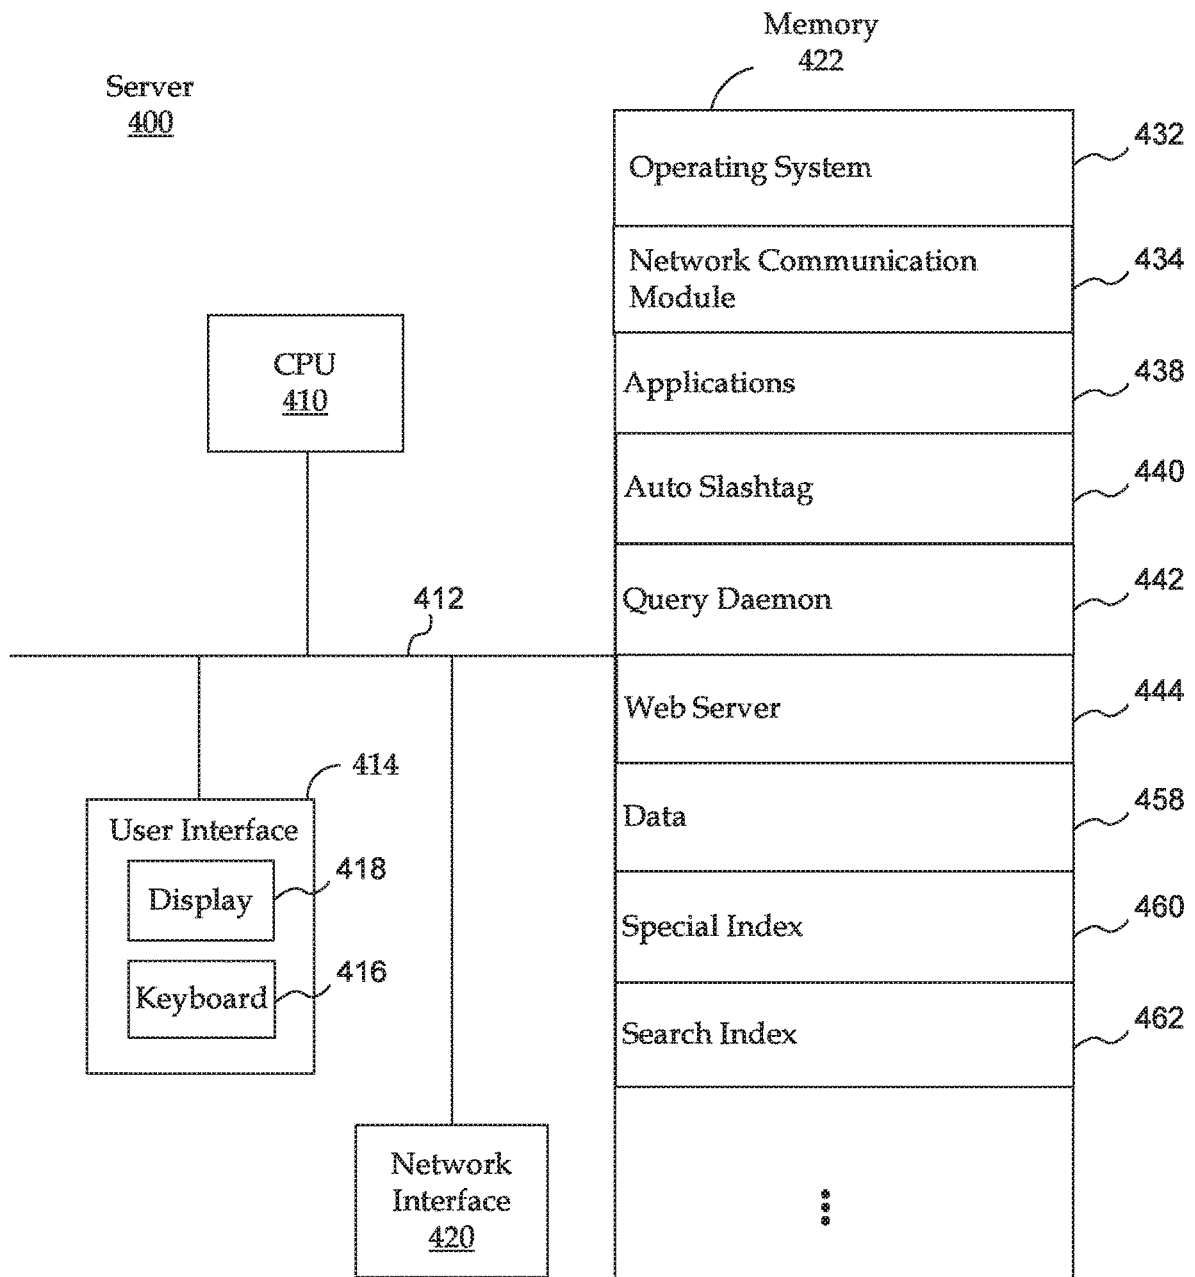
Server
400

Memory
422

Operating System 432

Network Communication Module 434

Applications 438

Auto Slashtag 440

Query Daemon 442

Web Server 444

Data 458

Special Index 460

Search Index 462

⋮

CPU
410

412

414
User Interface

Display 418

Keyboard 416

Network Interface
420